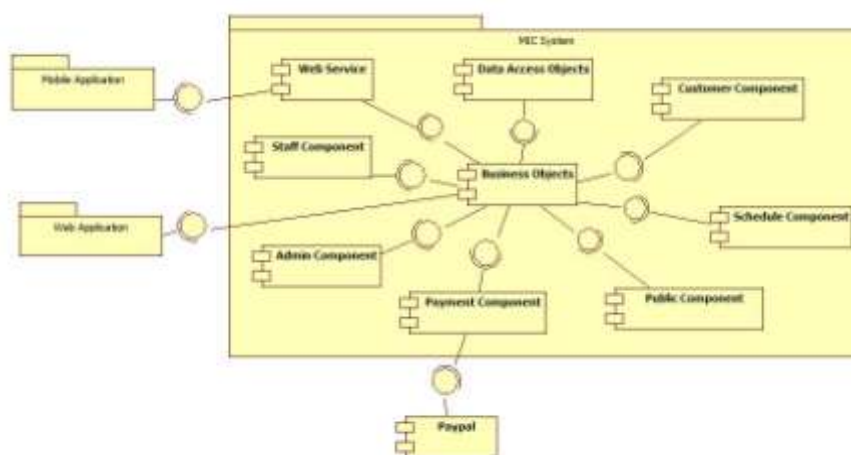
MEC System

Mobile Application

Web Service

Data Access Objects

Customer Component

Staff Component

Business Objects

Web Application

Schedule Component

Admin Component

Public Component

Payment Component

Paypal